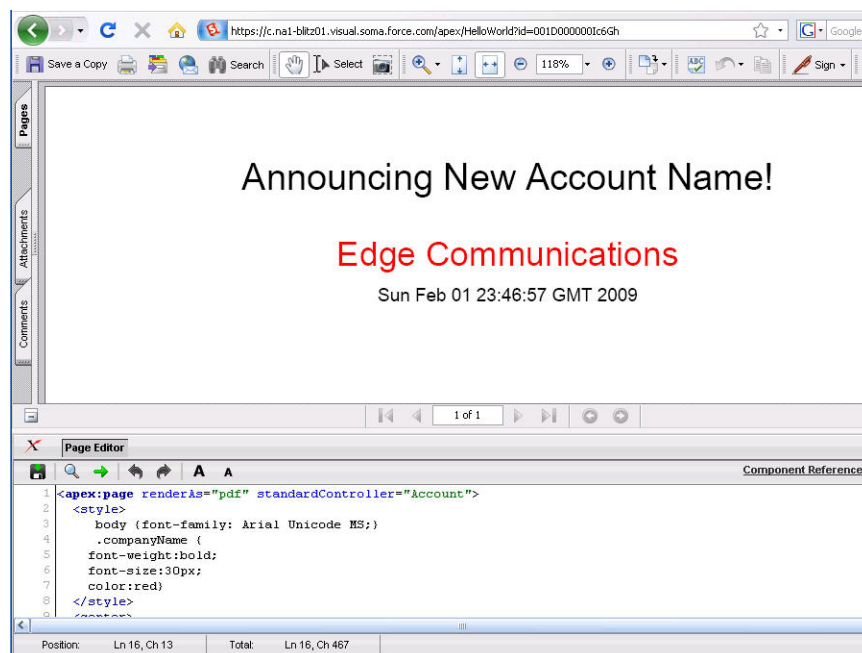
https://c.na1-blitz01.visual.soma.force.com/apex/HelloWorld?id=001D000000Ic6Gh

Google

Save a Copy Search Select 118% Sign

Pages

Attachments

Comments

Announcing New Account Name!

Edge Communications

Sun Feb 01 23:46:57 GMT 2009

1 of 1

Page Editor

A A

Component Reference

1 <apex:page renderAs="pdf" standardController="Account">
2 <style>
3 body {font-family: Arial Unicode MS;}
4 .companyName {
5 font-weight:bold;
6 font-size:30px;
7 color:red}
8 </style>
9 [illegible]

Position: Ln 16, Ch 13 Total: Ln 16, Ch 467